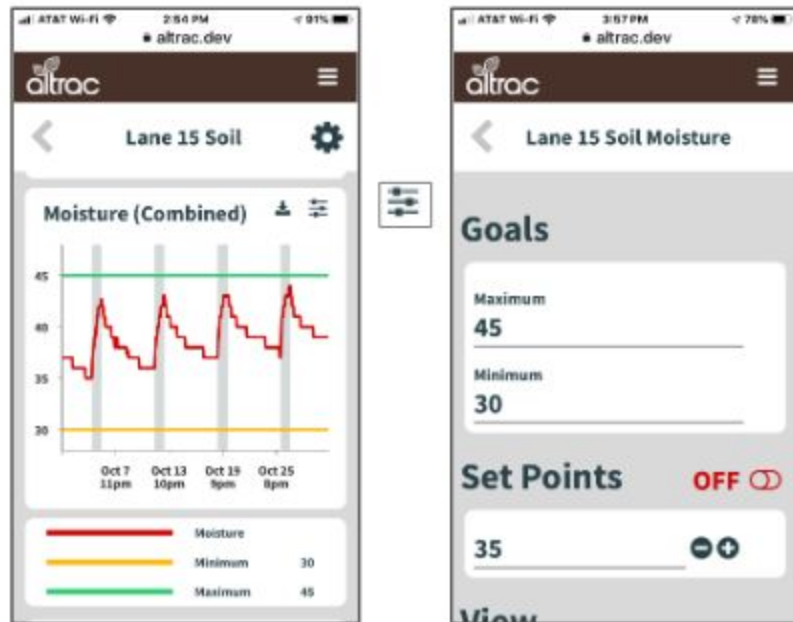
AT&T Wi-Fi 2:54 PM 91%
altrac.dev
altrac
Lane 15 Soil
Moisture (Combined)
45
40
35
30
Oct 7 11pm
Oct 13 10pm
Oct 19 9pm
Oct 25 8pm
Moisture
Minimum 30
Maximum 45

AT&T Wi-Fi 3:57 PM 78%
altrac.dev
altrac
Lane 15 Soil Moisture
Goals
Maximum
45
Minimum
30
Set Points OFF
35
View